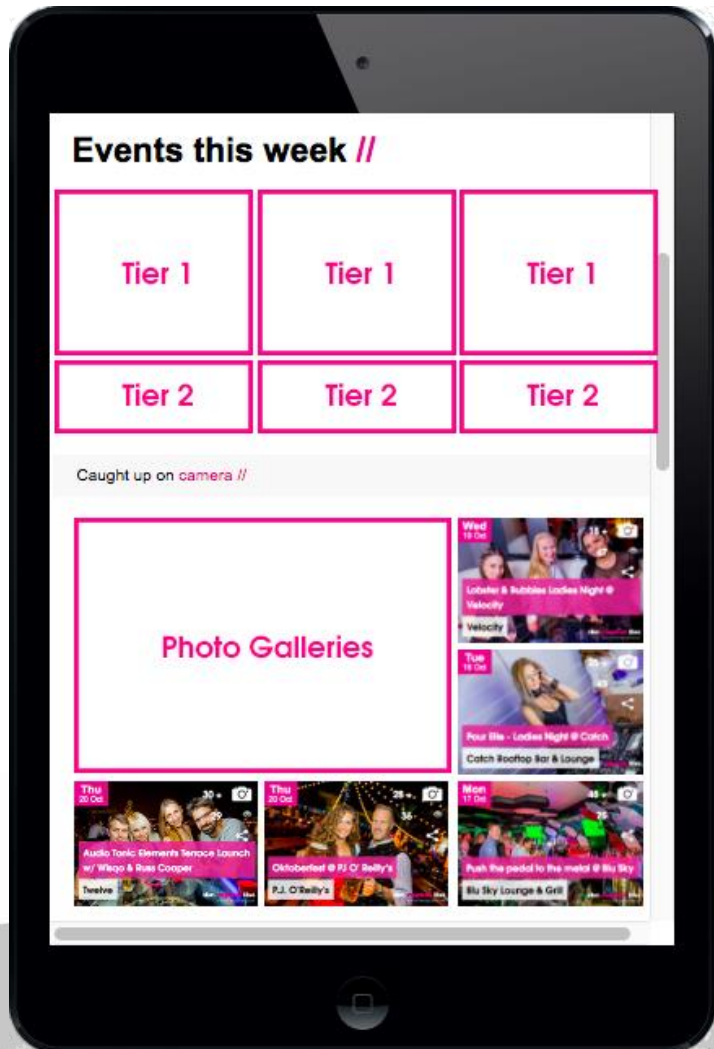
Events this week //

Tier 1

Tier 1

Tier 1

Tier 2

Tier 2

Tier 2

Caught up on camera //

Photo Galleries

Wed
19 Oct
Lobster & Bubbles Ladies Night @ Velocity
Velocity

Tue
18 Oct
Four Elle - Ladies Night @ Catch
Catch Rooftop Bar & Lounge

Thu
20 Oct
Audio Tonic Elements Terrace Launch w/ Wisqo & Russ Cooper
Twelve

Thu
20 Oct
Oktoberfest @ PJ O' Reilly's
P.J. O'Reilly's

Mon
17 Oct
Push the pedal to the metal @ Blu Sky
Blu Sky Lounge & Grill